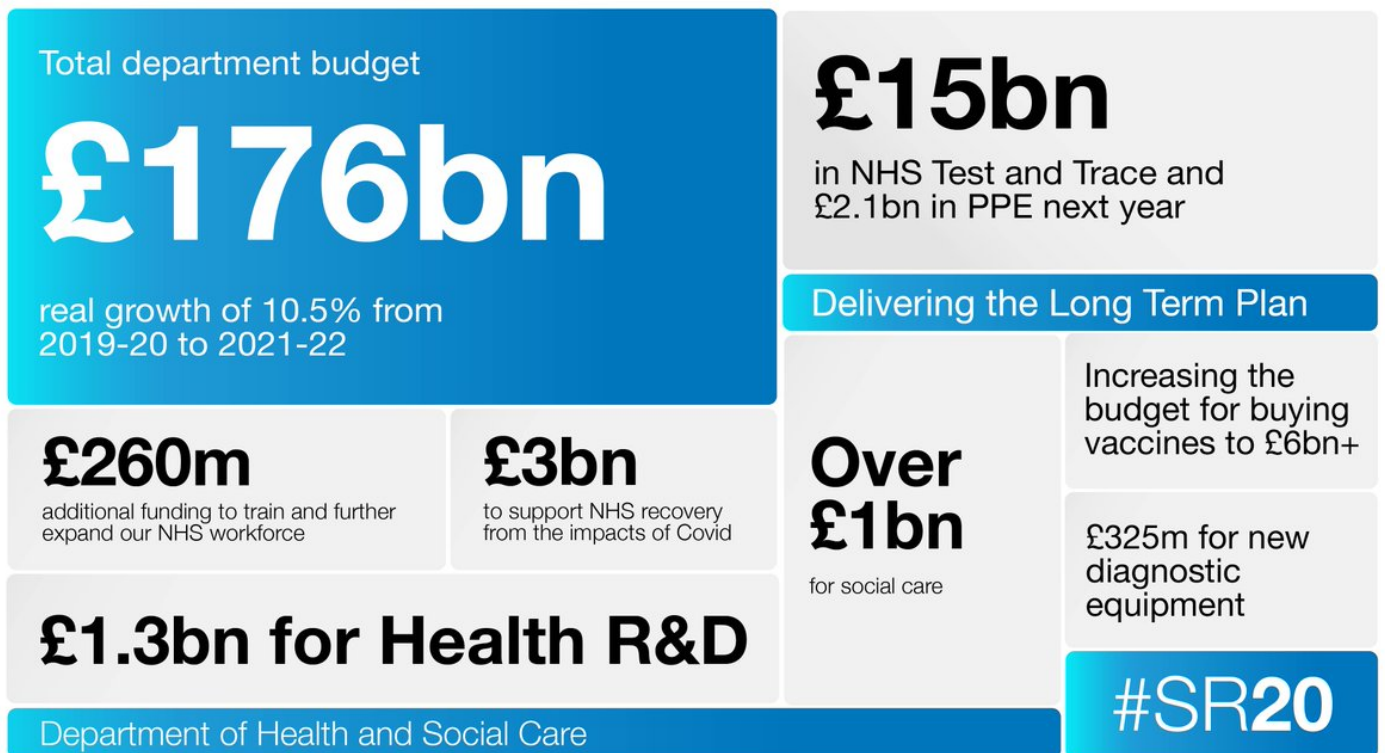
Total department budget

£176bn

real growth of 10.5% from 2019-20 to 2021-22

£15bn

in NHS Test and Trace and £2.1bn in PPE next year

Delivering the Long Term Plan

£260m

additional funding to train and further expand our NHS workforce

£3bn

to support NHS recovery from the impacts of Covid

Over £1bn

for social care

Increasing the budget for buying vaccines to £6bn+

£325m for new diagnostic equipment

£1.3bn for Health R&D

Department of Health and Social Care

#SR20